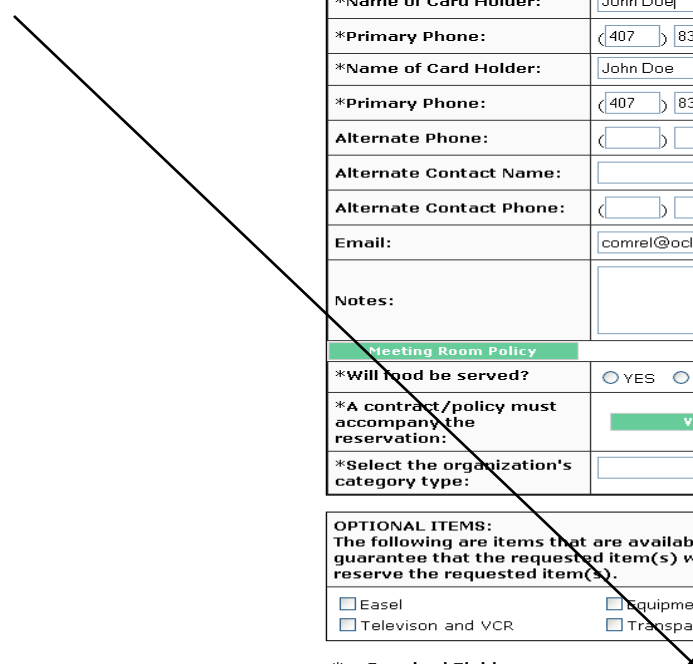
| *Name of Card Holder: | John Doe |
|---|---|
| *Primary Phone: | (407 ) 83 |
| *Name of Card Holder: | John Doe |
| *Primary Phone: | (407 ) 83 |
| Alternate Phone: | ( ) |
| Alternate Contact Name: | |
| Alternate Contact Phone: | ( ) |
| Email: | comrel@ocl |
| Notes: | |

Meeting Room Policy

| *Will food be served? | YES |
|---|---|
| *A contract/policy must accompany the reservation: | V |
| *Select the organization's category type: | |

OPTIONAL ITEMS:
The following are items that are availab guarantee that the requested item(s) w reserve the requested item(s).

Easel
Equipme
Televison and VCR
Transpa